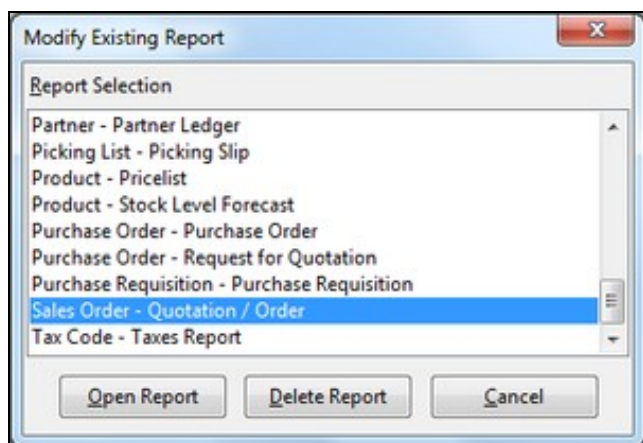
Modify Existing Report

Report Selection

Partner - Partner Ledger
Picking List - Picking Slip
Product - Pricelist
Product - Stock Level Forecast
Purchase Order - Purchase Order
Purchase Order - Request for Quotation
Purchase Requisition - Purchase Requisition
Sales Order - Quotation / Order
Tax Code - Taxes Report

Open Report | Delete Report | Cancel